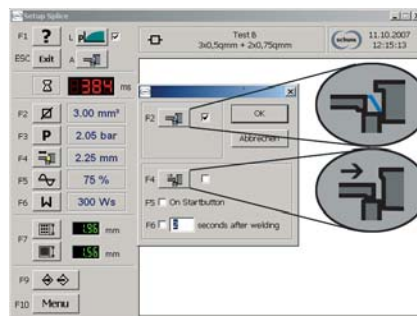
Setup Splice

F1 ? L A

ESC Exit

384 ms

Test 8
3x0,5qmm + 2x0,75qmm

schunk

11.10.2007
12:15:13

F2 3.00 mm²

F3 P 2.05 bar

F4 2.25 mm

F5 75 %

F6 W 300 Ws

F7 1.96 mm
1.56 mm

F9

F10 Menu

F2

OK

Abbrechen

F4

F5 On Startbutton

F6 5 seconds after welding